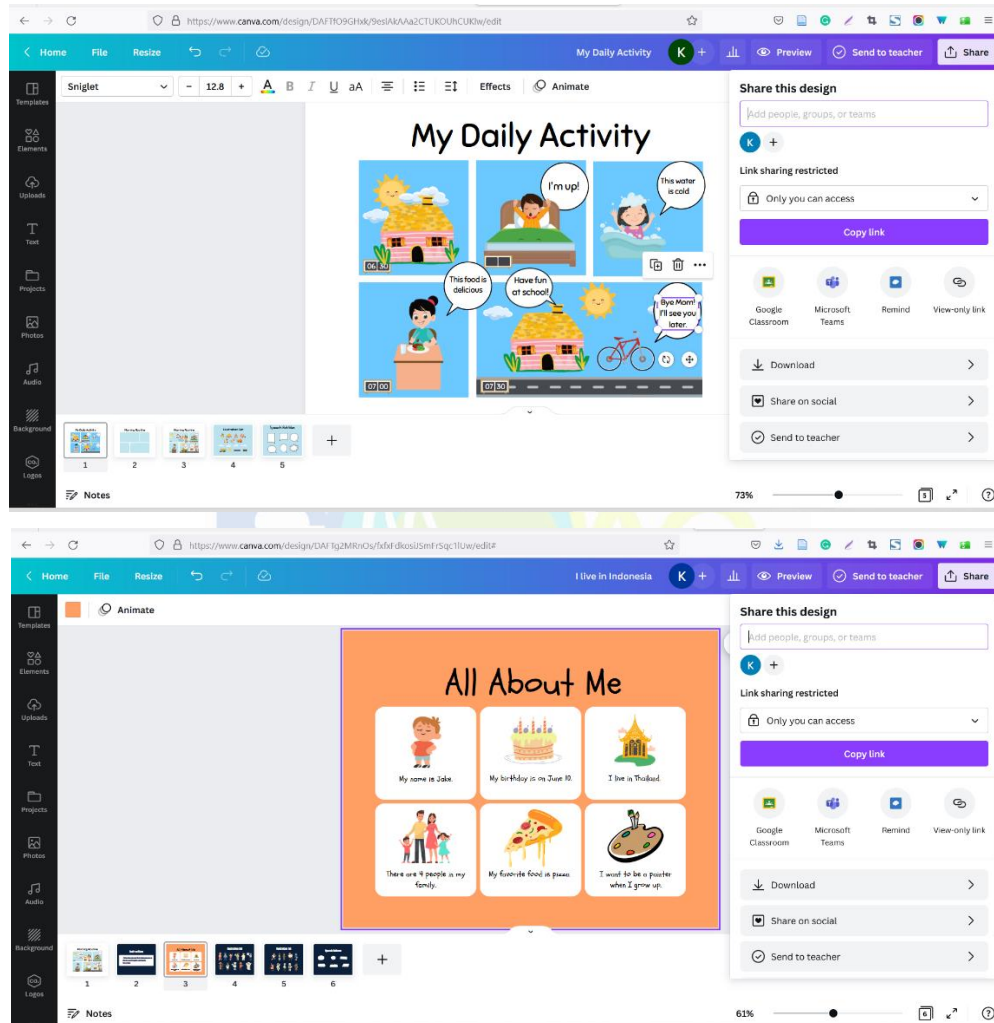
https://www.canva.com/design/DAFTfO9GHxk/9esIAkAAa2CTUKOUhCUKlw/edit

Home File Resize My Daily Activity K + Preview Send to teacher Share

Templates Elements Uploads Text Projects Photos Audio Background Logos

Sniglet - 12.8 + A B I U aA Effects Animate

My Daily Activity

I'm up!

This water is cold

06:30

This food is delicious

Have fun at school!

Bye Mom! I'll see you later.

07:00

07:30

1 2 3 4 5 +

Notes

73%

5

Share this design

Add people, groups, or teams

K +

Link sharing restricted

Only you can access

Copy link

Google Classroom

Microsoft Teams

Remind

View-only link

Download

Share on social

Send to teacher

https://www.canva.com/design/DAFTg2MRnOs/fxfxFdkosiUSmFrSqc1IUw/edit#

Home File Resize I live in Indonesia K + Preview Send to teacher Share

Templates Elements Uploads Text Projects Photos Audio Background Logos

Animate

All About Me

My name is Jake.

My birthday is on June 10.

I live in Thailand.

There are 4 people in my family.

My favorite food is pizza.

I want to be a painter when I grow up.

1 2 3 4 5 6 +

Notes

61%

6

Share this design

Add people, groups, or teams

K +

Link sharing restricted

Only you can access

Copy link

Google Classroom

Microsoft Teams

Remind

View-only link

Download

Share on social

Send to teacher